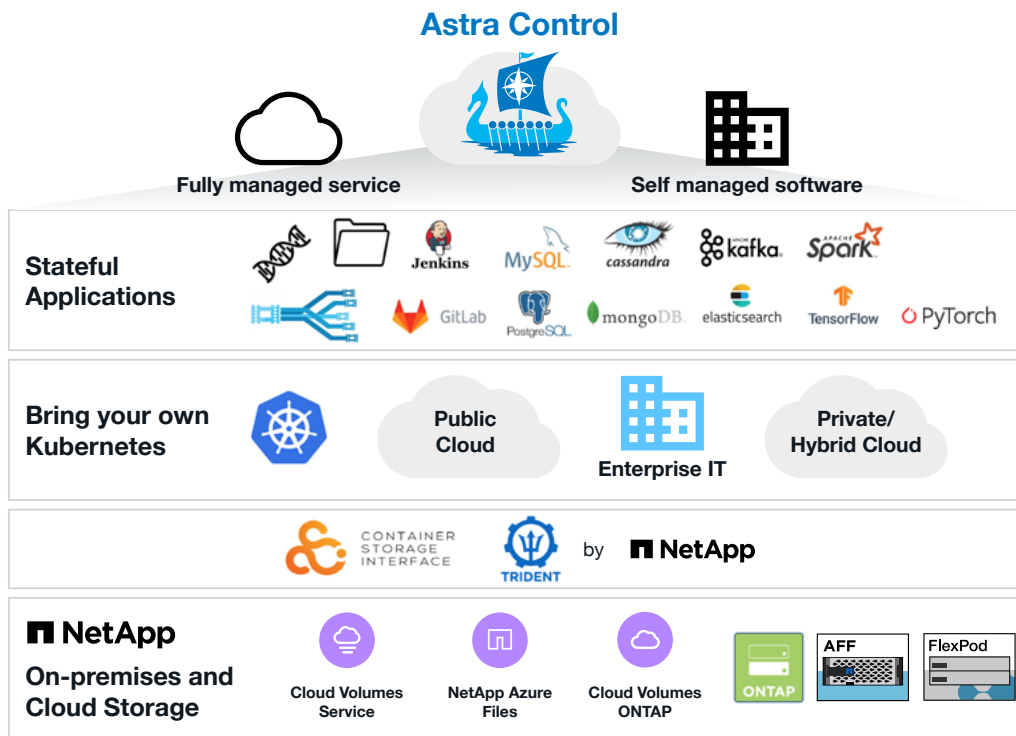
Astra Control

Fully managed service

Self managed software

Stateful Applications

Jenkins

MySQL

cassandra

kafka

APACHE Spark

GitLab

PostgreSQL

mongoDB

elasticsearch

TensorFlow

PyTorch

Bring your own Kubernetes

Public Cloud

Enterprise IT

Private/ Hybrid Cloud

CONTAINER STORAGE INTERFACE

TRIDENT

by NetApp

NetApp

On-premises and Cloud Storage

Cloud Volumes Service

NetApp Azure Files

Cloud Volumes ONTAP

ONTAP

AFF

FlexPod